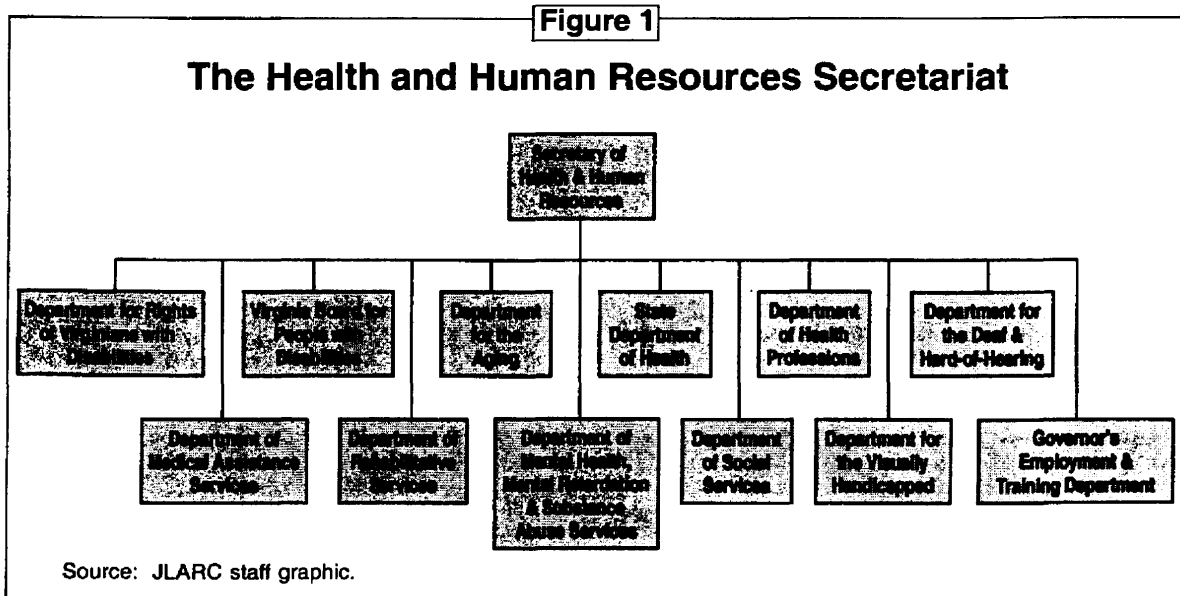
Figure 1

The Health and Human Resources Secretariat

Secretary of Health & Human Resources

Department for Rights of Virginians with Disabilities

Virginia Board for People with Disabilities

Department for the Aging

State Department of Health

Department of Health Professions

Department for the Deaf & Hard-of-Hearing

Department of Medical Assistance Services

Department of Rehabilitative Services

Department of Mental Health, Mental Retardation & Substance Abuse Services

Department of Social Services

Department for the Visually Handicapped

Governor's Employment & Training Department

Source: JLARC staff graphic.